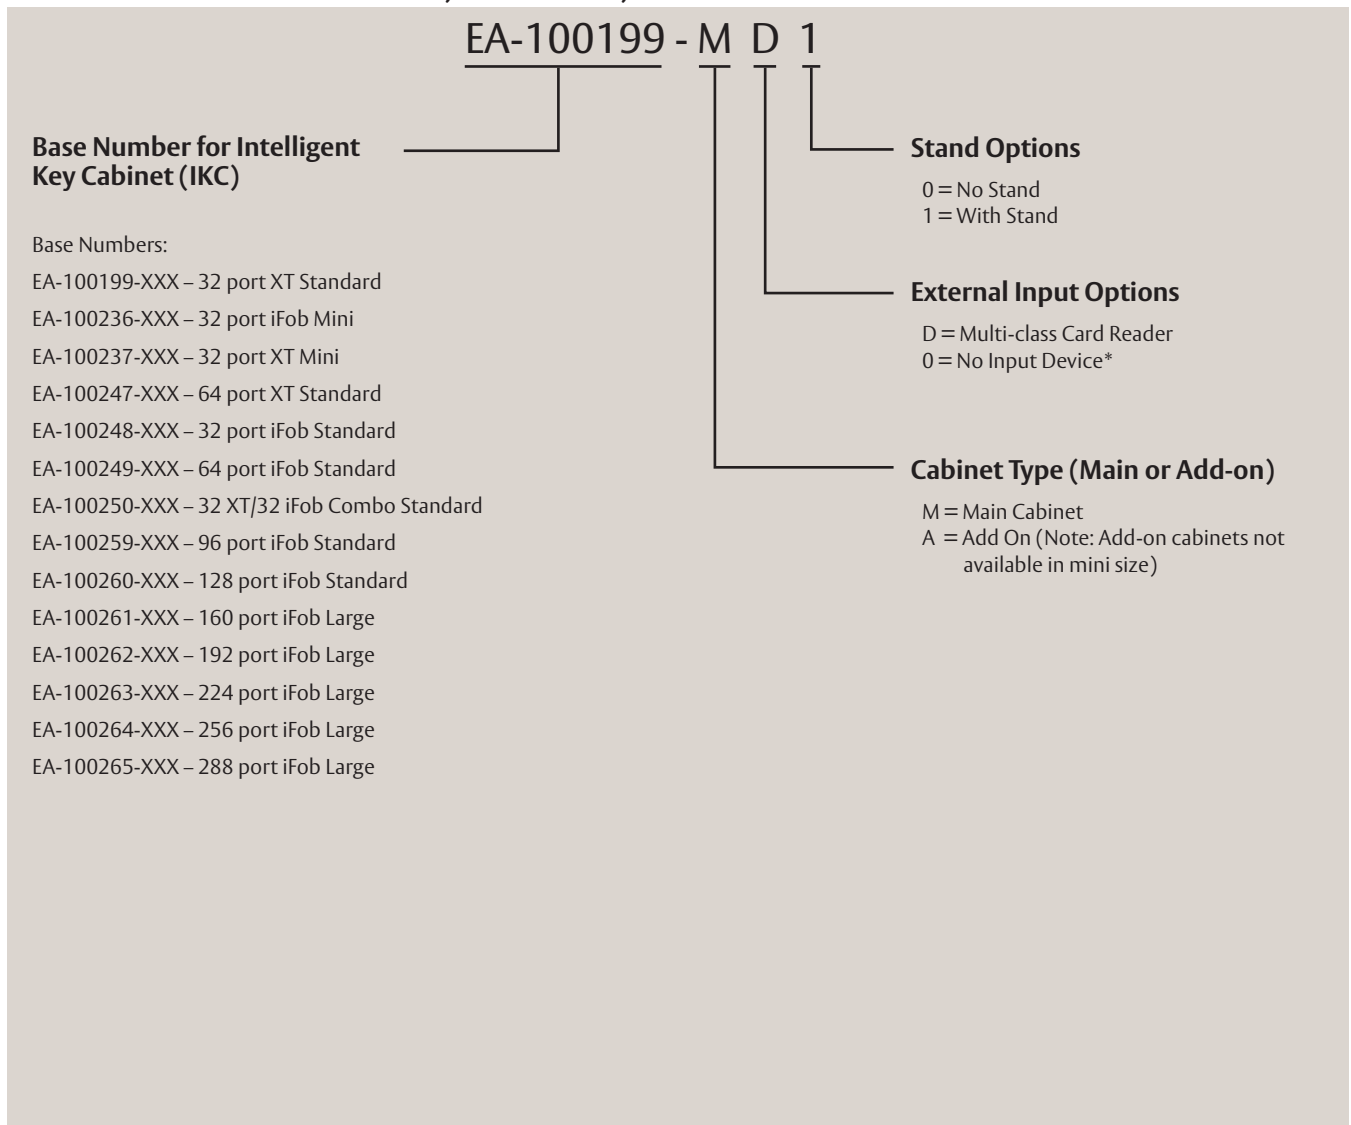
EA-100199 - M D 1

Base Number for Intelligent Key Cabinet (IKC)

Base Numbers:
EA-100199-XXX – 32 port XT Standard
EA-100236-XXX – 32 port iFob Mini
EA-100237-XXX – 32 port XT Mini
EA-100247-XXX – 64 port XT Standard
EA-100248-XXX – 32 port iFob Standard
EA-100249-XXX – 64 port iFob Standard
EA-100250-XXX – 32 XT/32 iFob Combo Standard
EA-100259-XXX – 96 port iFob Standard
EA-100260-XXX – 128 port iFob Standard
EA-100261-XXX – 160 port iFob Large
EA-100262-XXX – 192 port iFob Large
EA-100263-XXX – 224 port iFob Large
EA-100264-XXX – 256 port iFob Large
EA-100265-XXX – 288 port iFob Large

Stand Options
0 = No Stand
1 = With Stand

External Input Options
D = Multi-class Card Reader
0 = No Input Device*

Cabinet Type (Main or Add-on)
M = Main Cabinet
A = Add On (Note: Add-on cabinets not available in mini size)